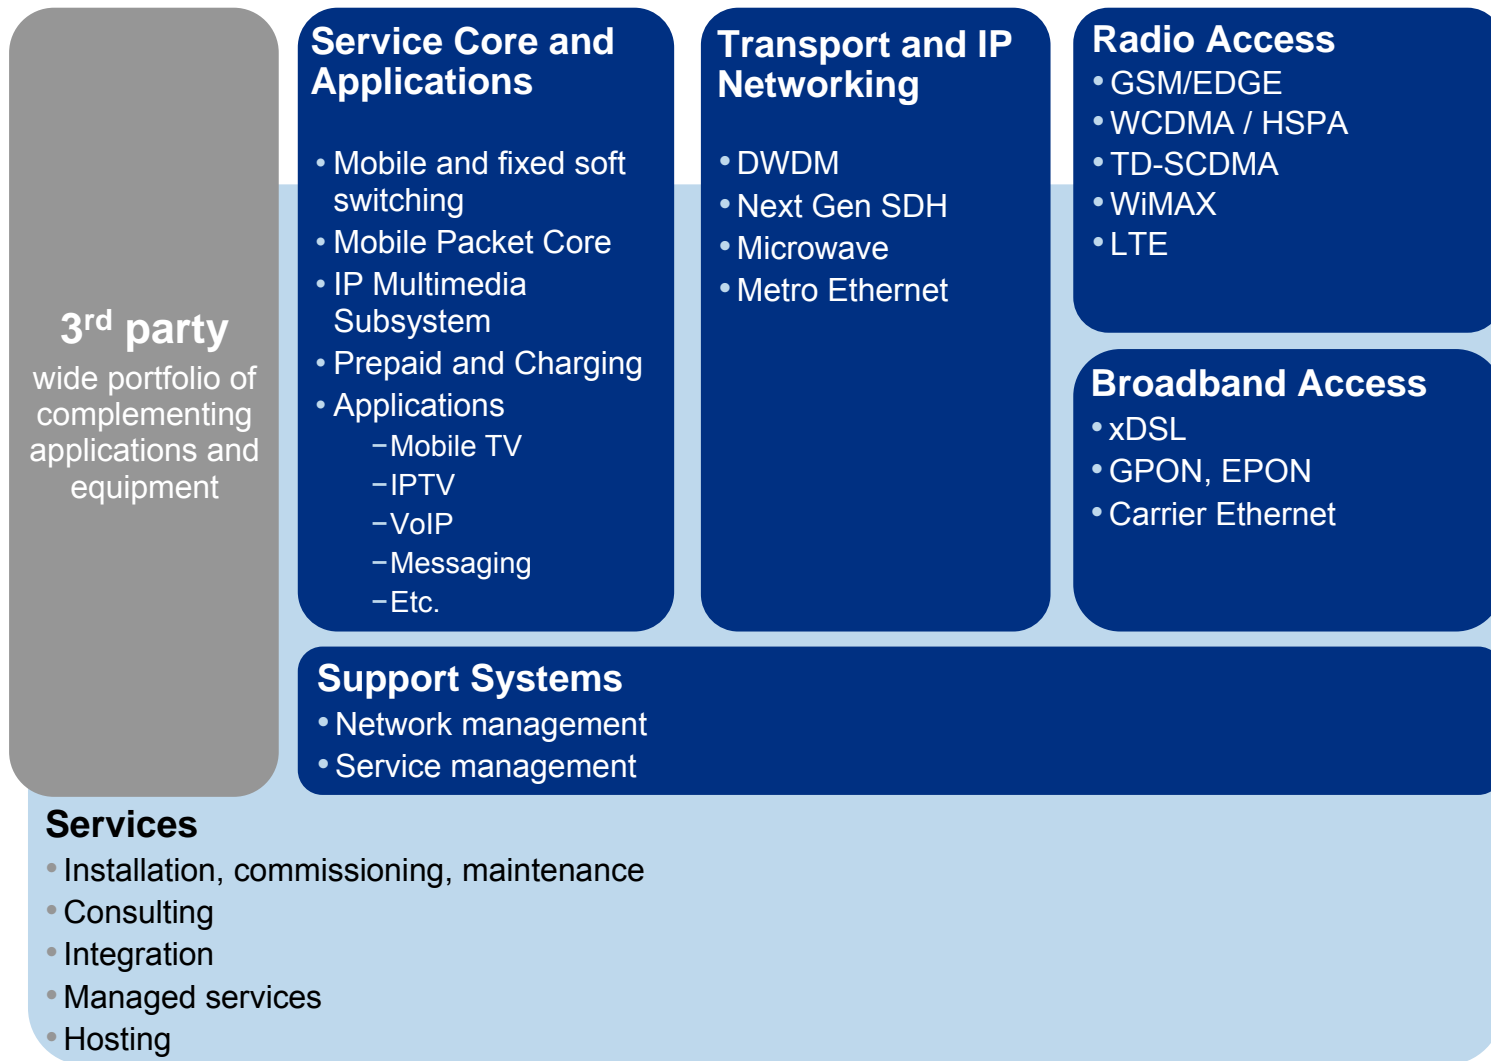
3$^{rd}$ party
wide portfolio of complementing applications and equipment

Service Core and Applications

• Mobile and fixed soft switching
• Mobile Packet Core
• IP Multimedia Subsystem
• Prepaid and Charging
• Applications
– Mobile TV
– IPTV
– VoIP
– Messaging
– Etc.

Transport and IP Networking

• DWDM
• Next Gen SDH
• Microwave
• Metro Ethernet

Radio Access
• GSM/EDGE
• WCDMA / HSPA
• TD-SCDMA
• WiMAX
• LTE

Broadband Access
• xDSL
• GPON, EPON
• Carrier Ethernet

Support Systems
• Network management
• Service management

Services
• Installation, commissioning, maintenance
• Consulting
• Integration
• Managed services
• Hosting